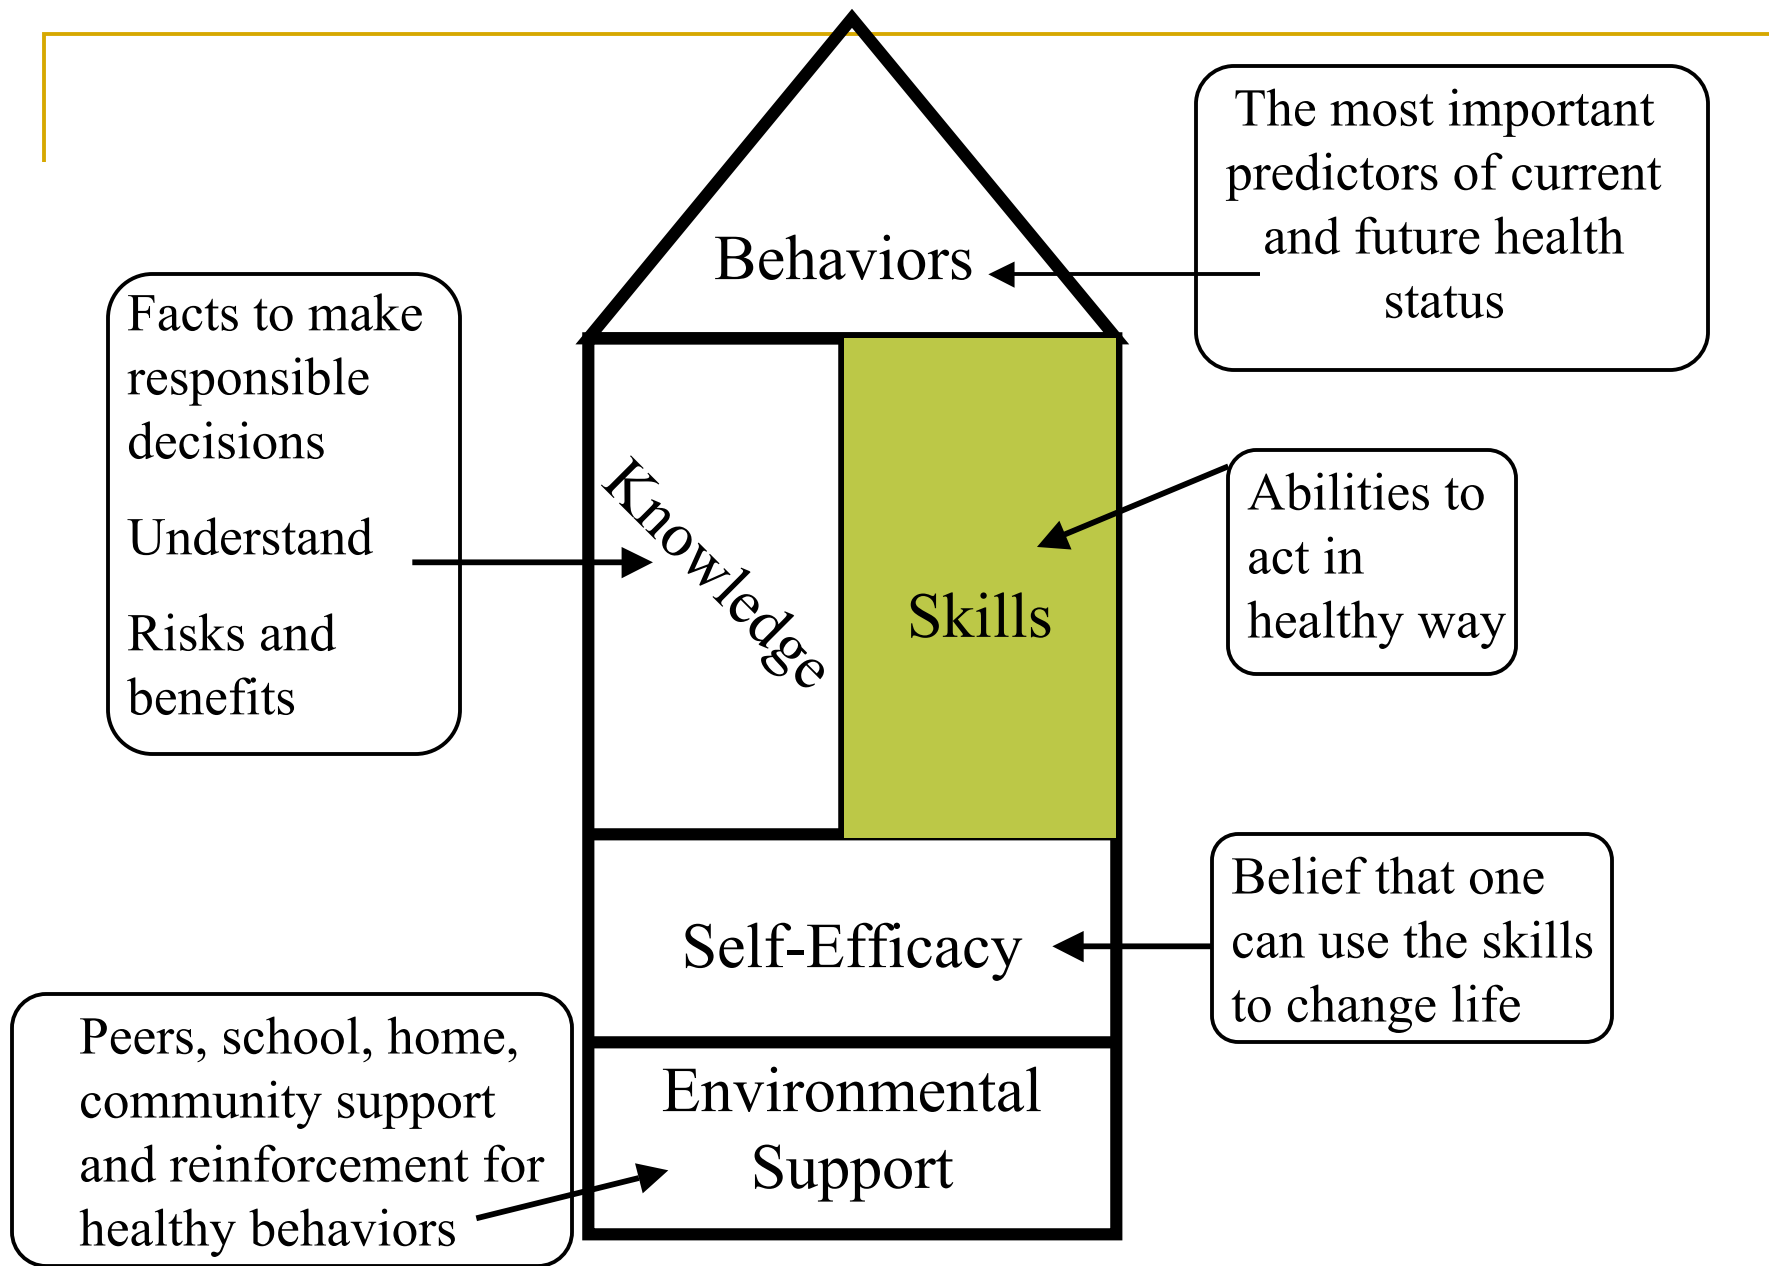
Behaviors

The most important predictors of current and future health status

Facts to make responsible decisions

Understand

Risks and benefits

Knowledge

Skills

Abilities to act in healthy way

Self-Efficacy

Belief that one can use the skills to change life

Peers, school, home, community support and reinforcement for healthy behaviors

Environmental Support